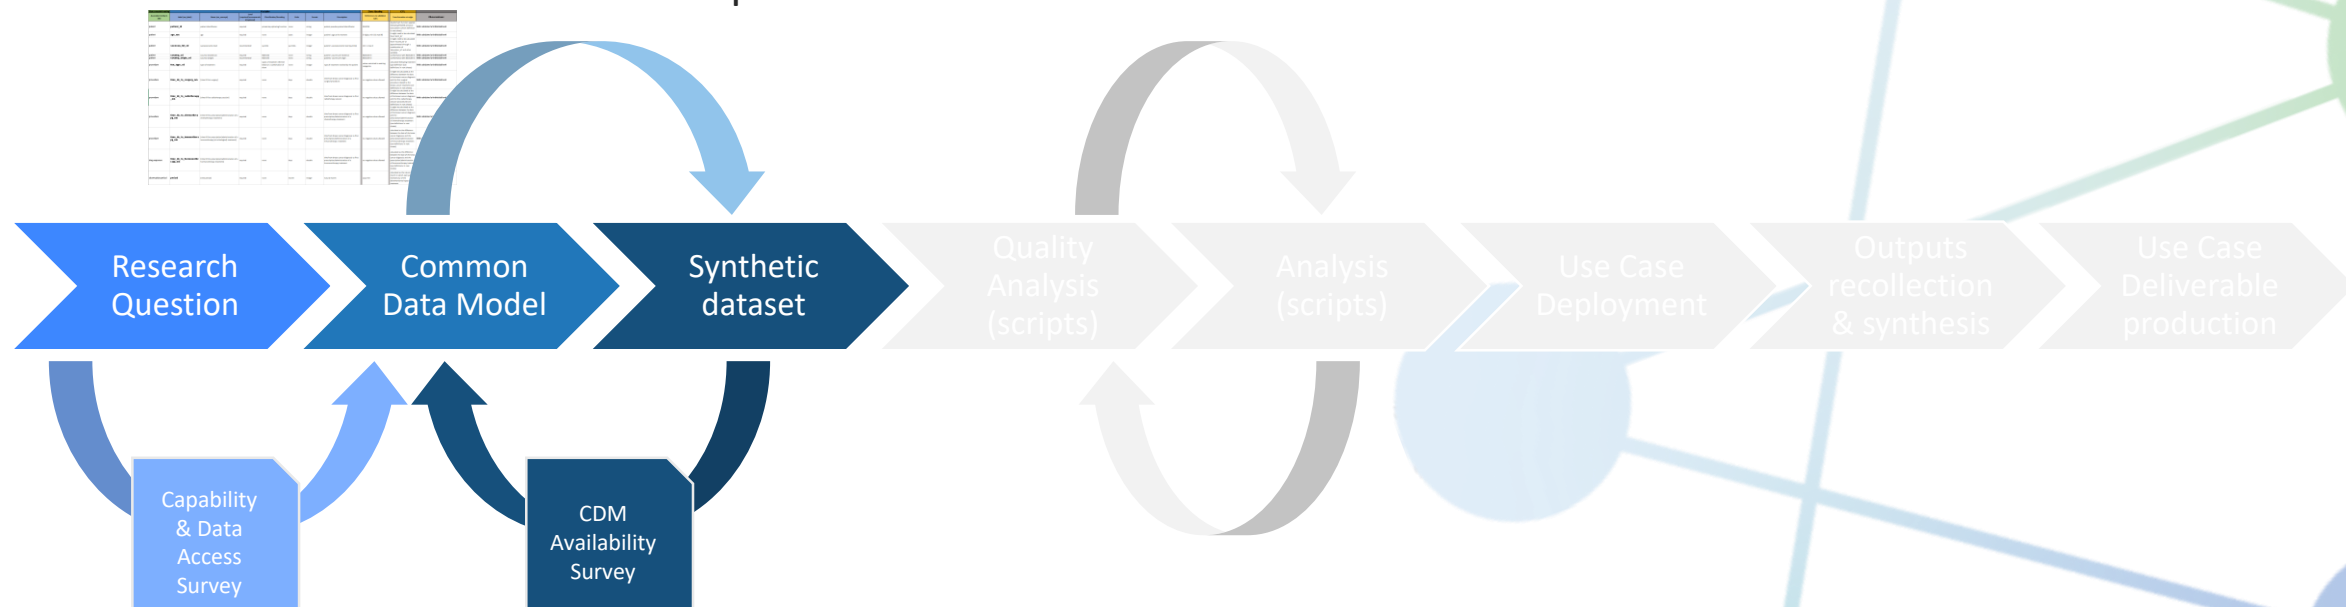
Research Question

Common Data Model

Synthetic dataset

Quality Analysis (scripts)

Analysis (scripts)

Use Case Deployment

Outputs recollection & synthesis

Use Case Deliverable production

Capability & Data Access Survey

CDM Availability Survey